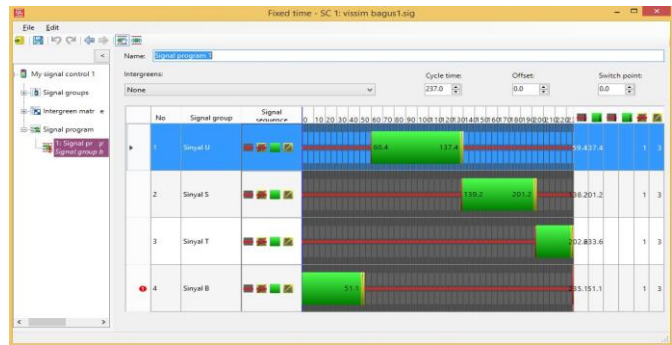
Fixed time - SC 1: vissim bagus1.sig

File Edit

My signal control 1
Signal groups
Intergreen matr e
Signal program
1: Signal pr p
Signal group h

Name: Signal program 1

Intergreens:
None

Cycle time:
237.0

Offset:
0.0

Switch point:
0.0

| No | Signal group | Signal sequence | 0 10 20 30 40 50 60 70 80 90 100 110 120 130 140 150 160 170 180 190 200 210 220 | | | | |
|---|---|---|---|---|---|---|---|
| 1 | Sinyal U | | 68.4 137.4 | 59.4 | 137.4 | 1 | 3 |
| 2 | Sinyal S | | 139.2 201.2 | 38.2 | 201.2 | 1 | 3 |
| 3 | Sinyal T | | | 202.4 | 233.6 | 1 | 3 |
| 4 | Sinyal B | | 51.1 | 235.1 | 51.1 | 1 | 3 |